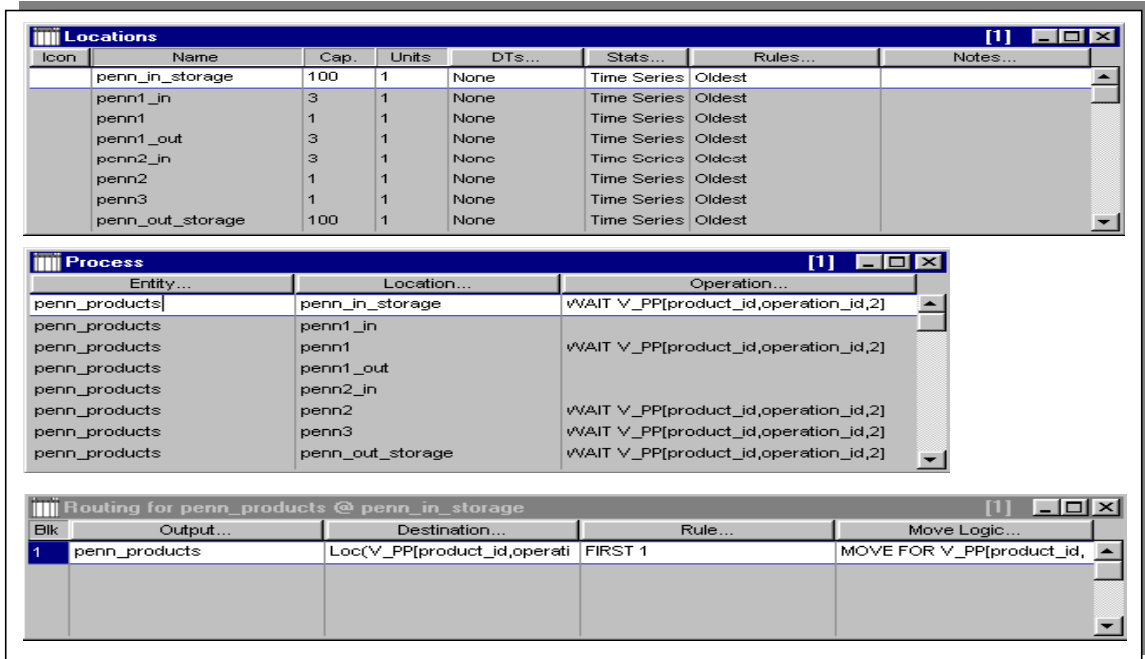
Locations [1]

| Icon | Name | Cap. | Units | DTs... | Stats... | Rules... | Notes... |
|---|---|---|---|---|---|---|---|
| | penn_in_storage | 100 | 1 | None | Time Series | Oldest | |
| | penn1_in | 3 | 1 | None | Time Series | Oldest | |
| | penn1 | 1 | 1 | None | Time Series | Oldest | |
| | penn1_out | 3 | 1 | None | Time Series | Oldest | |
| | penn2_in | 3 | 1 | None | Time Series | Oldest | |
| | penn2 | 1 | 1 | None | Time Series | Oldest | |
| | penn3 | 1 | 1 | None | Time Series | Oldest | |
| | penn_out_storage | 100 | 1 | None | Time Series | Oldest | |

Process [1]

| Entity... | Location... | Operation... |
|---|---|---|
| penn_products | penn_in_storage | WAIT V_PP[product_id,operation_id,2] |
| penn_products | penn1_in | |
| penn_products | penn1 | WAIT V_PP[product_id,operation_id,2] |
| penn_products | penn1_out | |
| penn_products | penn2_in | |
| penn_products | penn2 | WAIT V_PP[product_id,operation_id,2] |
| penn_products | penn3 | WAIT V_PP[product_id,operation_id,2] |
| penn_products | penn_out_storage | WAIT V_PP[product_id,operation_id,2] |

Routing for penn_products @ penn_in_storage [1]

| Blk | Output... | Destination... | Rule... | Move Logic... |
|---|---|---|---|---|
| 1 | penn_products | Loc(V_PP[product_id,operati | FIRST 1 | MOVE FOR V_PP[product_id, |